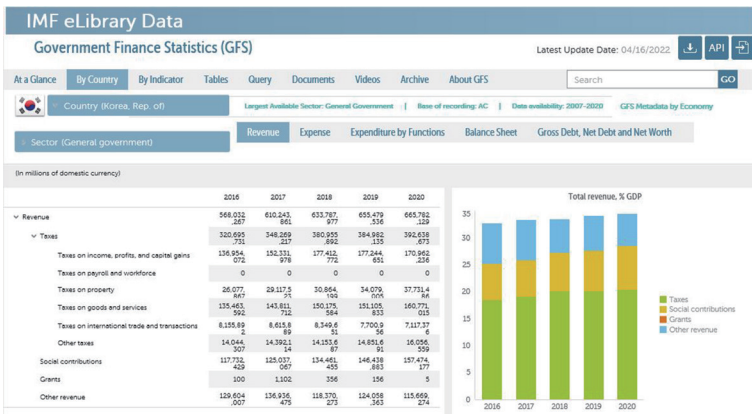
IMF eLibrary Data

Government Finance Statistics (GFS)

Latest Update Date: 04/16/2022

API

At a Glance | By Country | By Indicator | Tables | Query | Documents | Videos | Archive | About GFS

Search

GO

Country (Korea, Rep. of)

Largest Available Sector: General Government | Base of recording: AC | Data availability: 2007-2020 | GFS Metadata by Economy

Sector (General government)

Revenue | Expense | Expenditure by Functions | Balance Sheet | Gross Debt, Net Debt and Net Worth

(In millions of domestic currency)

| | 2016 | 2017 | 2018 | 2019 | 2020 |
|---|---|---|---|---|---|
| Revenue | 568,032,267 | 610,243,861 | 633,787,977 | 655,479,536 | 665,782,129 |
| Taxes | 320,695,731 | 348,269,217 | 380,955,892 | 384,982,135 | 392,638,673 |
| Taxes on income, profits, and capital gains | 136,954,072 | 152,331,978 | 177,412,772 | 177,244,651 | 170,962,236 |
| Taxes on payroll and workforce | 0 | 0 | 0 | 0 | 0 |
| Taxes on property | 26,077,867 | 29,117,523 | 30,864,199 | 34,079,005 | 37,731,486 |
| Taxes on goods and services | 135,463,592 | 143,811,712 | 150,175,584 | 151,105,833 | 160,771,015 |
| Taxes on international trade and transactions | 8,155,892 | 8,615,889 | 8,349,651 | 7,700,956 | 7,117,376 |
| Other taxes | 14,044,307 | 14,392,114 | 14,153,687 | 14,851,691 | 16,056,559 |
| Social contributions | 117,732,429 | 125,037,067 | 134,461,455 | 146,438,883 | 157,474,177 |
| Grants | 100 | 1,102 | 356 | 156 | 5 |
| Other revenue | 129,604,007 | 136,936,475 | 118,370,273 | 124,058,363 | 115,669,274 |

Total revenue, % GDP

35
30
25
20
15
10
5
0

2016 2017 2018 2019 2020

Taxes
Social contributions
Grants
Other revenue